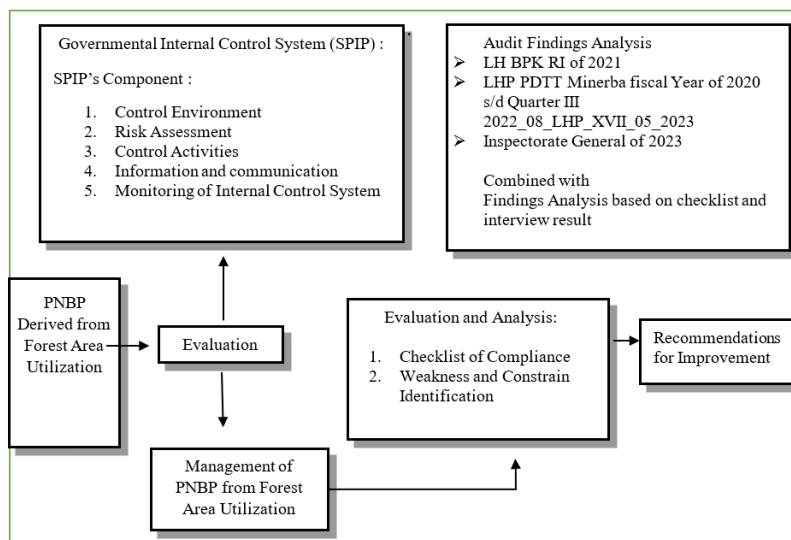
Governmental Internal Control System (SPIP) :

SPIP's Component :

1. Control Environment
2. Risk Assessment
3. Control Activities
4. Information and communication
5. Monitoring of Internal Control System

Audit Findings Analysis
➤ LH BPK RI of 2021
➤ LHP PDTT Minerba fiscal Year of 2020 s/d Quarter III 2022_08_LHP_XVII_05_2023
➤ Inspectorate General of 2023

Combined with
Findings Analysis based on checklist and interview result

PNBP Derived from Forest Area Utilization

Evaluation

Evaluation and Analysis:

1. Checklist of Compliance
2. Weakness and Constrain Identification

Recommendations for Improvement

Management of PNBP from Forest Area Utilization